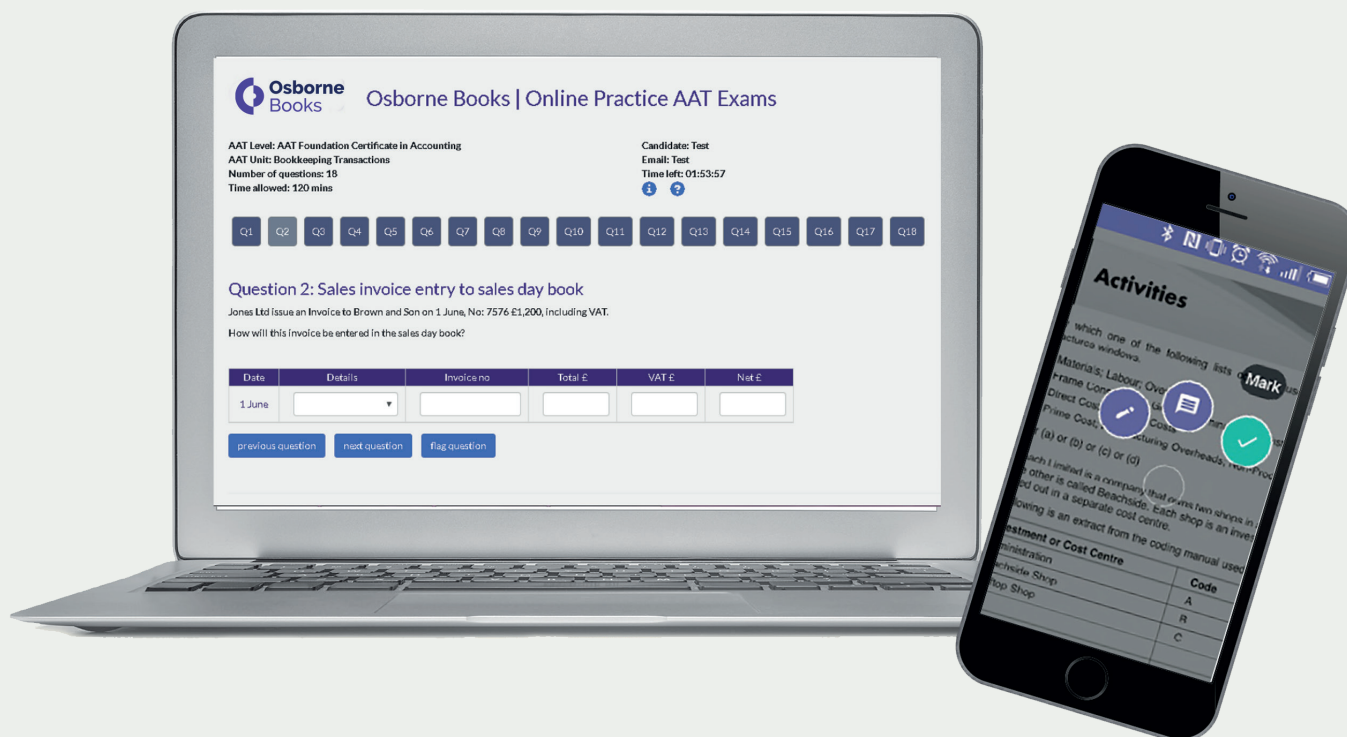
Osborne Books

Osborne Books | Online Practice AAT Exams

AAT Level: AAT Foundation Certificate in Accounting
AAT Unit: Bookkeeping Transactions
Number of questions: 18
Time allowed: 120 mins

Candidate: Test
Email: Test
Time left: 01:53:57

Q1 Q2 Q3 Q4 Q5 Q6 Q7 Q8 Q9 Q10 Q11 Q12 Q13 Q14 Q15 Q16 Q17 Q18

Question 2: Sales invoice entry to sales day book

Jones Ltd issue an Invoice to Brown and Son on 1 June, No: 7576 £1,200, including VAT.

How will this invoice be entered in the sales day book?

| Date | Details | Invoice no | Total £ | VAT £ | Net £ |
|---|---|---|---|---|---|
| 1 June | | | | | |

previous question next question flag question

Activities

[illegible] which one of the following lists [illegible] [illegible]facture windows.

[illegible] Materials; Labour; Ove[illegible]
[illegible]rame Con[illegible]
Direct Co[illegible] Cos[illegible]
Prime Cost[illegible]facturing Overheads, Non-Pro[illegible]
(a) or (b) or (c) or (d)

Mark

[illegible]ach Limited is a company that owns two shops in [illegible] other is called Beachside. Each shop is an inve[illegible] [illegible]ed out in a separate cost centre.
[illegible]lowing is an extract from the coding manual used

| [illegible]estment or Cost Centre | Code |
|---|---|
| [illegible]ministration | A |
| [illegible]achside Shop | B |
| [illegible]op Shop | C |